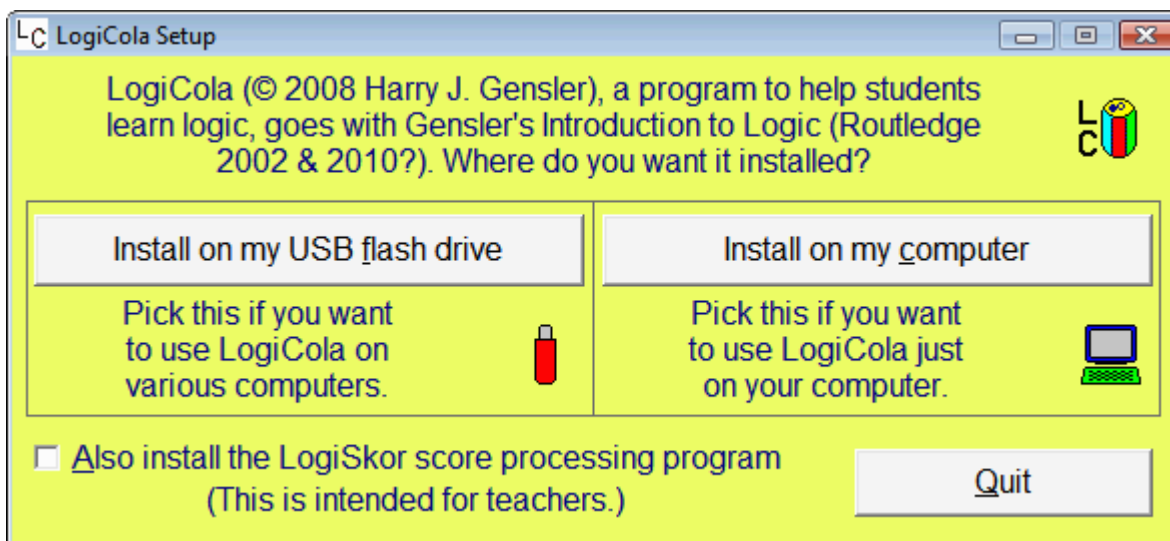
LC LogiCola Setup

LogiCola (© 2008 Harry J. Gensler), a program to help students learn logic, goes with Gensler's Introduction to Logic (Routledge 2002 & 2010?). Where do you want it installed?

LC

Install on my USB flash drive

Pick this if you want to use LogiCola on various computers.

Install on my computer

Pick this if you want to use LogiCola just on your computer.

Also install the LogiSkor score processing program (This is intended for teachers.)

Quit